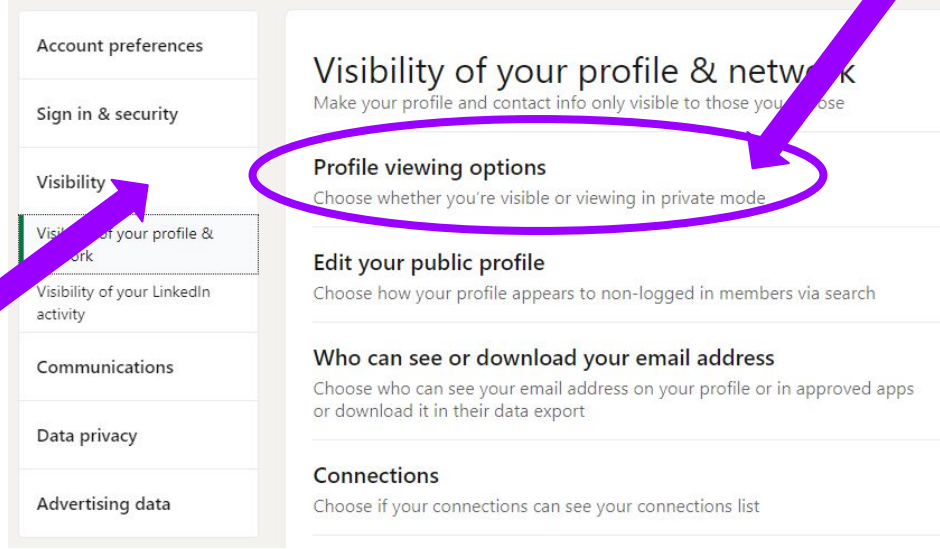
Account preferences

Sign in & security

Visibility

Visib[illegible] of your profile & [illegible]ork

Visibility of your LinkedIn activity

Communications

Data privacy

Advertising data

Visibility of your profile & netw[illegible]k

Make your profile and contact info only visible to those you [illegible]ose

Profile viewing options

Choose whether you're visible or viewing in private mode

Edit your public profile

Choose how your profile appears to non-logged in members via search

Who can see or download your email address

Choose who can see your email address on your profile or in approved apps or download it in their data export

Connections

Choose if your connections can see your connections list